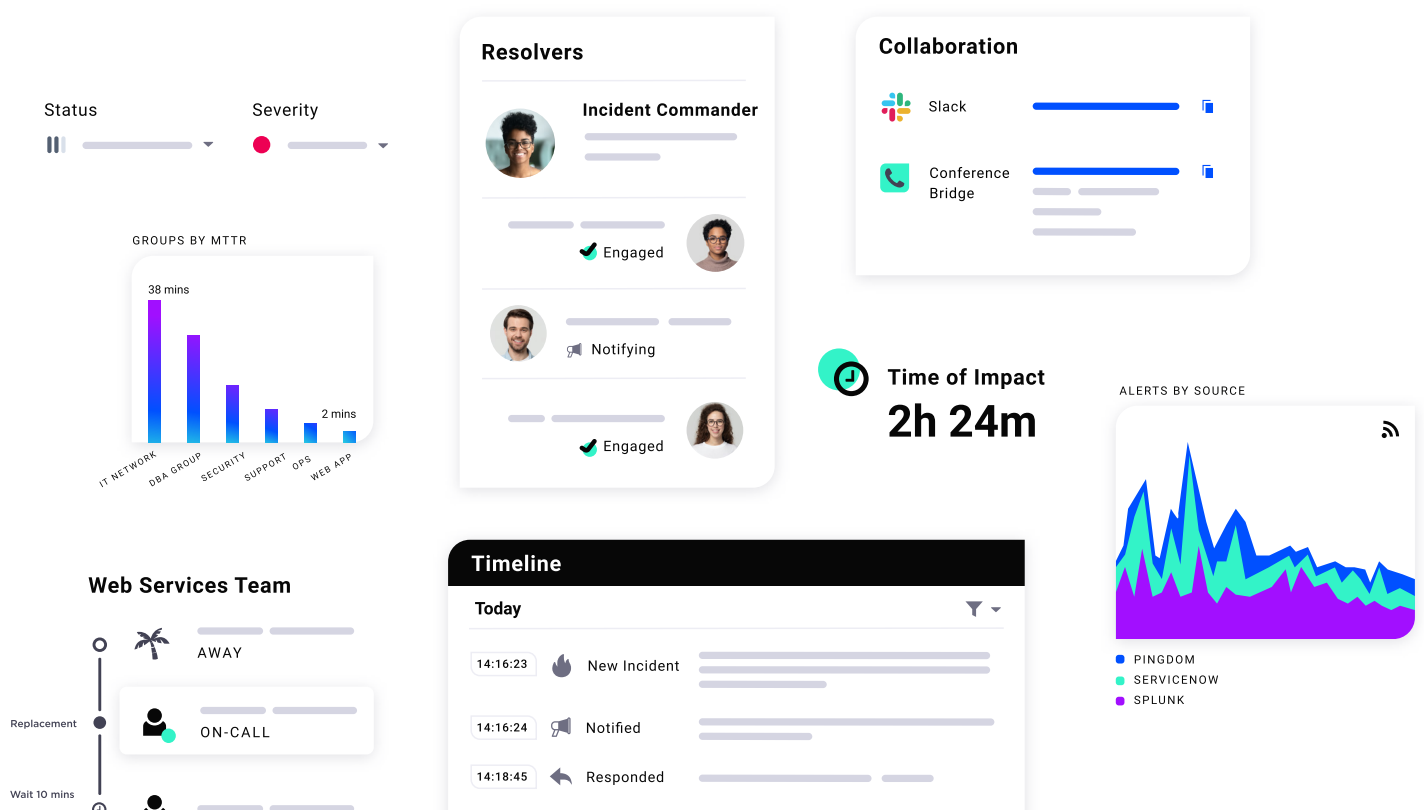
Status

Severity

GROUPS BY MTTR

38 mins

2 mins

IT NETWORK
DBA GROUP
SECURITY
SUPPORT
OPS
WEB APP

Resolvers

Incident Commander

Engaged

Notifying

Engaged

Collaboration

Slack

Conference Bridge

Time of Impact
2h 24m

ALERTS BY SOURCE

PINGDOM
SERVICENOW
SPLUNK

Web Services Team

AWAY

Replacement

ON-CALL

Wait 10 mins

Timeline

Today

14:16:23 New Incident

14:16:24 Notified

14:18:45 Responded